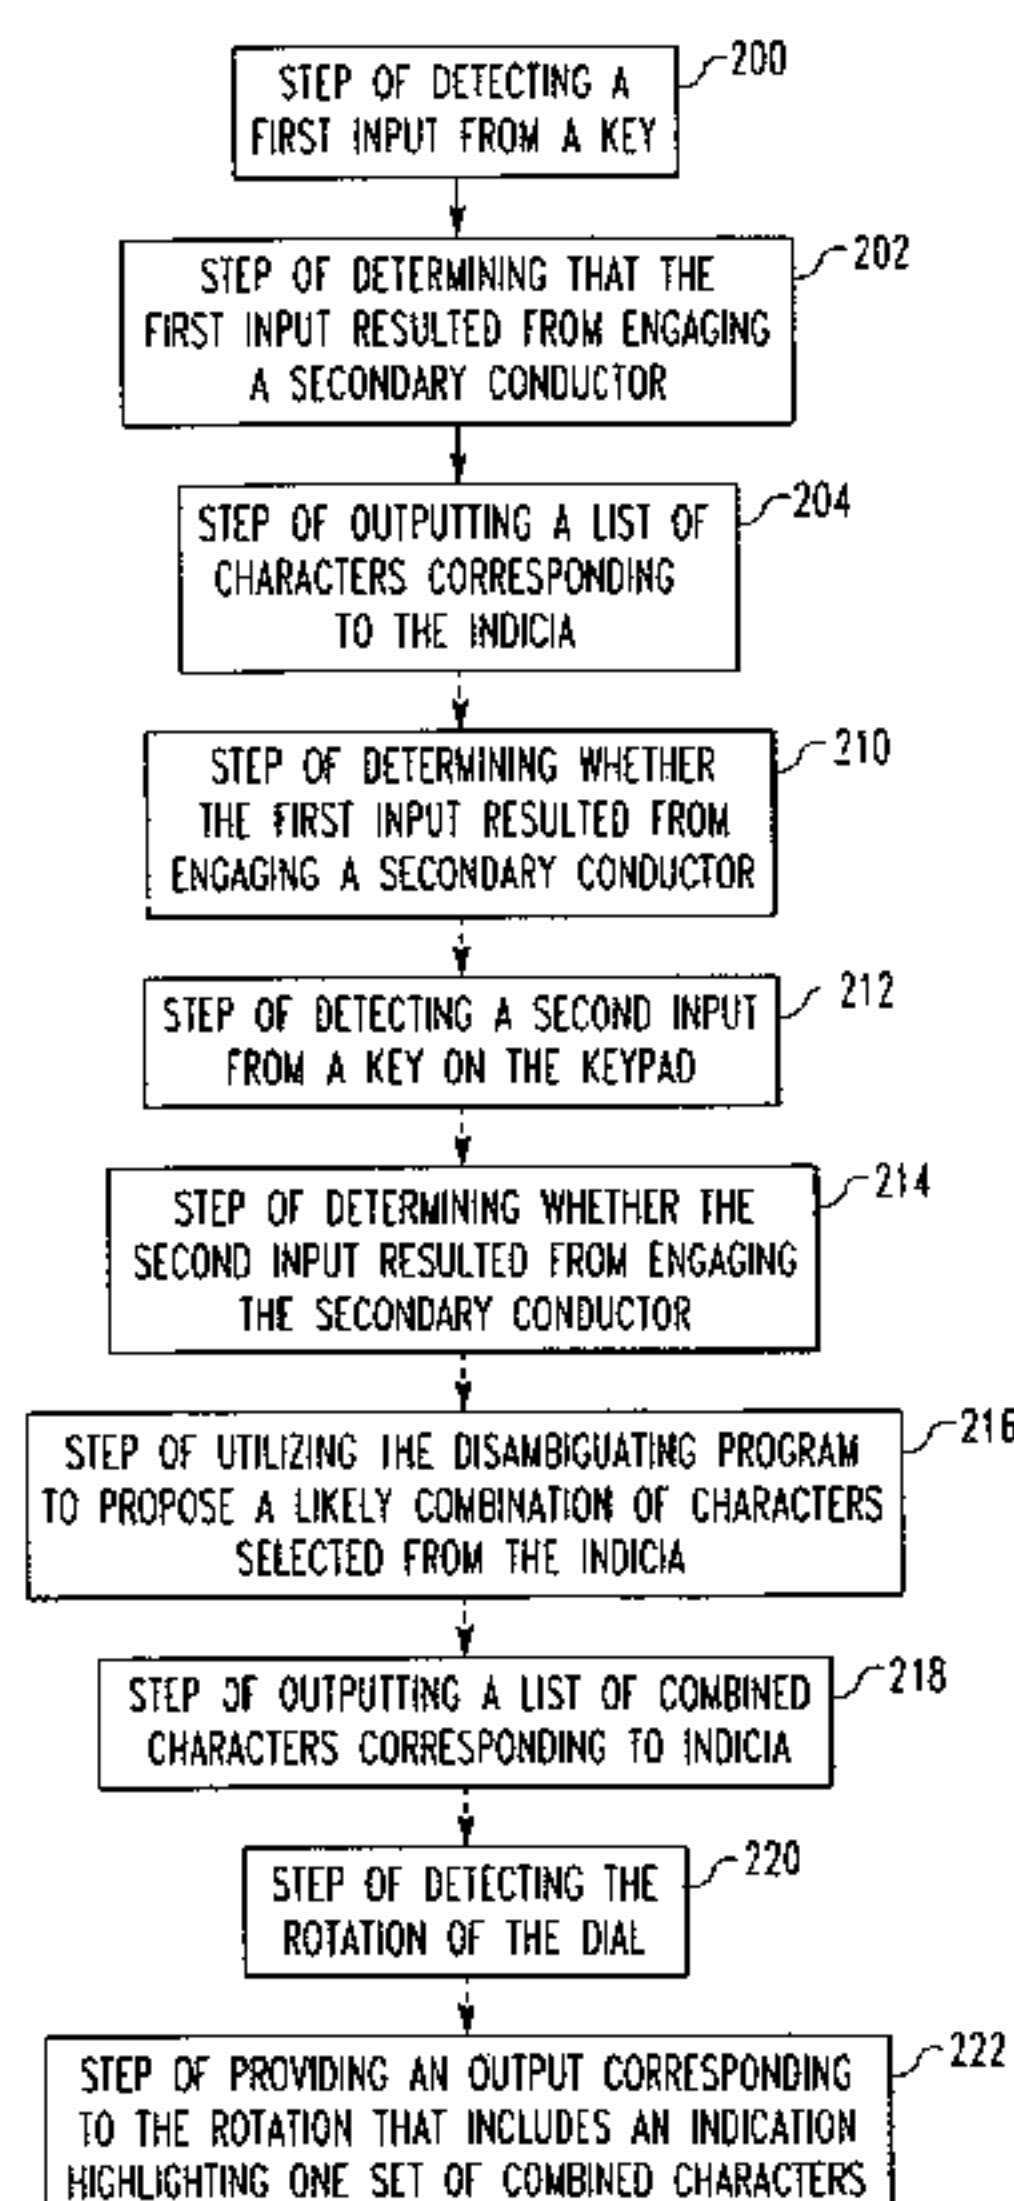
STEP OF DETECTING A FIRST INPUT FROM A KEY

200

STEP OF DETERMINING THAT THE FIRST INPUT RESULTED FROM ENGAGING A SECONDARY CONDUCTOR

202

STEP OF OUTPUTTING A LIST OF CHARACTERS CORRESPONDING TO THE INDICIA

204

STEP OF DETERMINING WHETHER THE FIRST INPUT RESULTED FROM ENGAGING A SECONDARY CONDUCTOR

210

STEP OF DETECTING A SECOND INPUT FROM A KEY ON THE KEYPAD

212

STEP OF DETERMINING WHETHER THE SECOND INPUT RESULTED FROM ENGAGING THE SECONDARY CONDUCTOR

214

STEP OF UTILIZING THE DISAMBIGUATING PROGRAM TO PROPOSE A LIKELY COMBINATION OF CHARACTERS SELECTED FROM THE INDICIA

216

STEP OF OUTPUTTING A LIST OF COMBINED CHARACTERS CORRESPONDING TO INDICIA

218

STEP OF DETECTING THE ROTATION OF THE DIAL

220

STEP OF PROVIDING AN OUTPUT CORRESPONDING TO THE ROTATION THAT INCLUDES AN INDICATION HIGHLIGHTING ONE SET OF COMBINED CHARACTERS

222